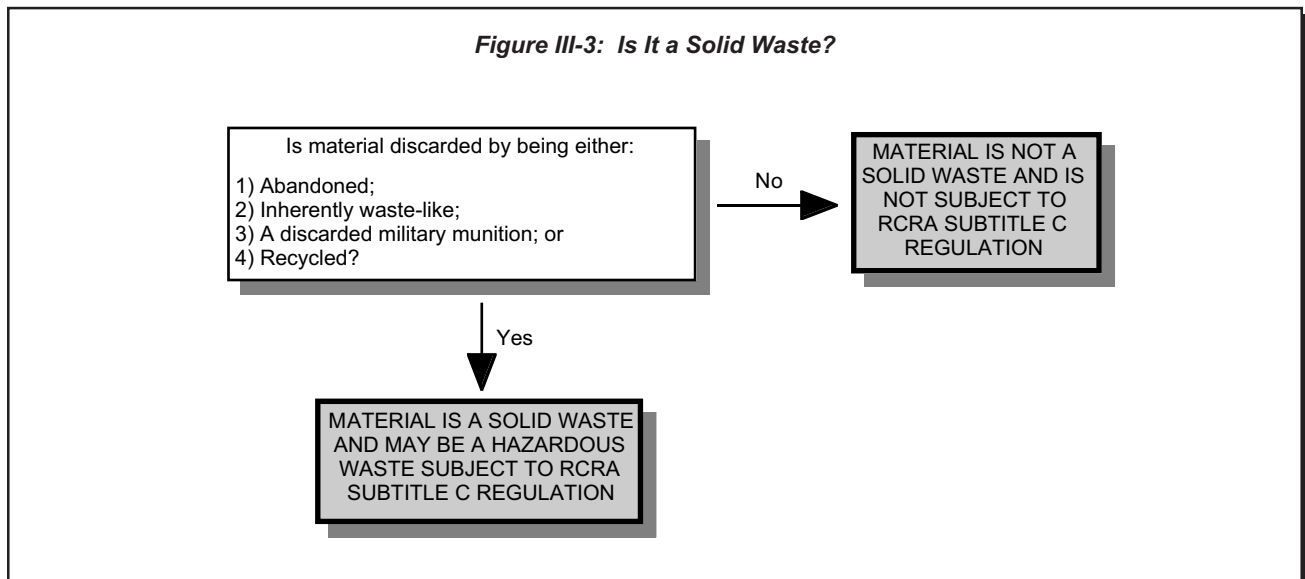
Figure III-3: Is It a Solid Waste?

Is material discarded by being either:

1) Abandoned;
2) Inherently waste-like;
3) A discarded military munition; or
4) Recycled?

No

MATERIAL IS NOT A SOLID WASTE AND IS NOT SUBJECT TO RCRA SUBTITLE C REGULATION

Yes

MATERIAL IS A SOLID WASTE AND MAY BE A HAZARDOUS WASTE SUBJECT TO RCRA SUBTITLE C REGULATION